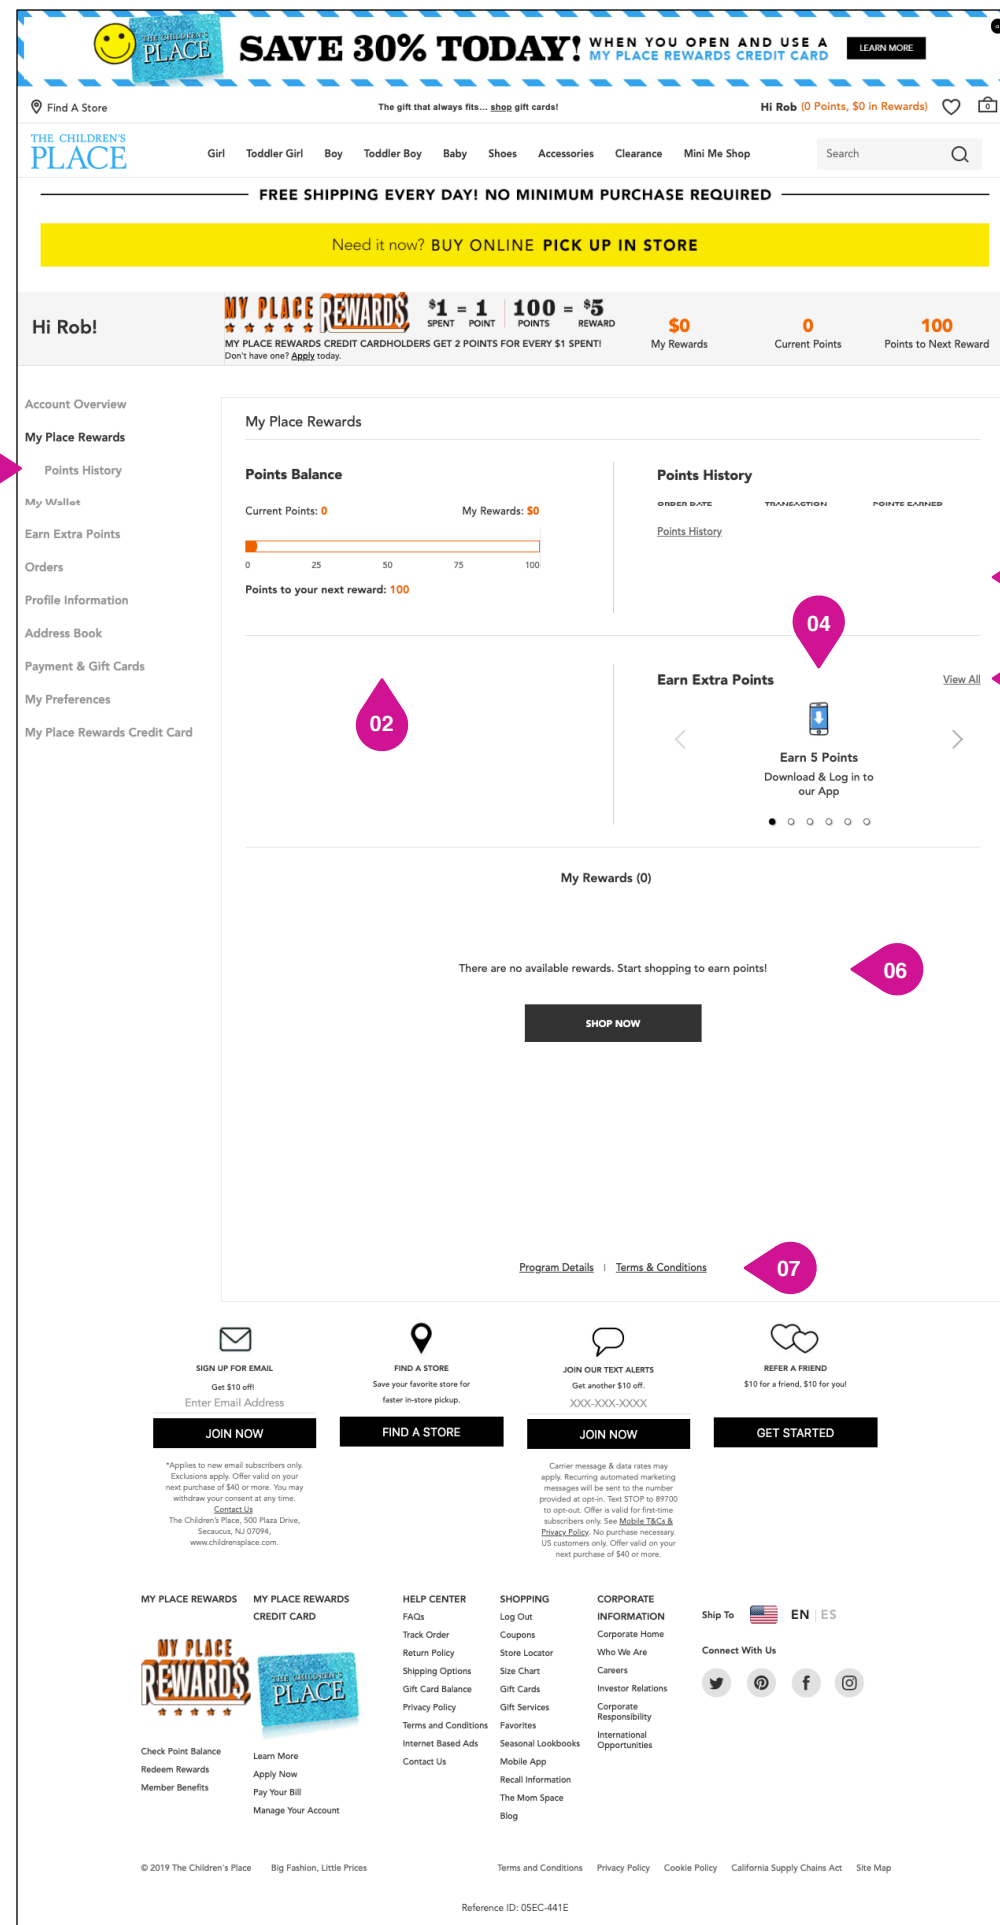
THE CHILDREN'S PLACE

SAVE 30% TODAY! WHEN YOU OPEN AND USE A MY PLACE REWARDS CREDIT CARD

LEARN MORE

Find A Store

The gift that always fits... shop gift cards!

Hi Rob (0 Points, $0 in Rewards)

0

THE CHILDREN'S PLACE

Girl Toddler Girl Boy Toddler Boy Baby Shoes Accessories Clearance Mini Me Shop

Search

FREE SHIPPING EVERY DAY! NO MINIMUM PURCHASE REQUIRED

Need it now? BUY ONLINE PICK UP IN STORE

Hi Rob!

MY PLACE REWARDS

$1 = 1 SPENT POINT 100 = $5 POINTS REWARD

MY PLACE REWARDS CREDIT CARDHOLDERS GET 2 POINTS FOR EVERY $1 SPENT!

Don't have one? Apply today.

$0 My Rewards

0 Current Points

100 Points to Next Reward

Account Overview

My Place Rewards

Points History

My Wallet

Earn Extra Points

Orders

Profile Information

Address Book

Payment & Gift Cards

My Preferences

My Place Rewards Credit Card

My Place Rewards

Points Balance

Current Points: 0

My Rewards: $0

0 25 50 75 100

Points to your next reward: 100

Points History

ORDER DATE TRANSACTION POINTS EARNED

Points History

04

02

Earn Extra Points

View All

Earn 5 Points

Download & Log in to our App

My Rewards (0)

There are no available rewards. Start shopping to earn points!

06

SHOP NOW

Program Details | Terms & Conditions

07

SIGN UP FOR EMAIL

Get $10 off!

Enter Email Address

JOIN NOW

*Applies to new email subscribers only. Exclusions apply. Offer valid on your next purchase of $40 or more. You may withdraw your consent at any time. Contact Us The Children's Place, 500 Plaza Drive, Secaucus, NJ 07094, www.childrensplace.com.

FIND A STORE

Save your favorite store for faster in-store pickup.

FIND A STORE

JOIN OUR TEXT ALERTS

Get another $10 off.

XXX-XXX-XXXX

JOIN NOW

Carrier message & data rates may apply. Recurring automated marketing messages will be sent to the number provided at opt-in. Text STOP to 89700 to opt-out. Offer is valid for first-time subscribers only. See Mobile T&Cs & Privacy Policy. No purchase necessary. US customers only. Offer valid on your next purchase of $40 or more.

REFER A FRIEND

$10 for a friend, $10 for you!

GET STARTED

MY PLACE REWARDS

MY PLACE REWARDS CREDIT CARD

MY PLACE REWARDS

THE CHILDREN'S PLACE

Check Point Balance
Redeem Rewards
Member Benefits

Learn More
Apply Now
Pay Your Bill
Manage Your Account

HELP CENTER
FAQs
Track Order
Return Policy
Shipping Options
Gift Card Balance
Privacy Policy
Terms and Conditions
Internet Based Ads
Contact Us

SHOPPING
Log Out
Coupons
Store Locator
Size Chart
Gift Cards
Gift Services
Favorites
Seasonal Lookbooks
Mobile App
Recall Information
The Mom Space
Blog

CORPORATE INFORMATION
Corporate Home
Who We Are
Careers
Investor Relations
Corporate Responsibility
International Opportunities

Ship To

EN | ES

Connect With Us

© 2019 The Children's Place Big Fashion, Little Prices

Terms and Conditions Privacy Policy Cookie Policy California Supply Chains Act Site Map

Reference ID: 05EC-441E